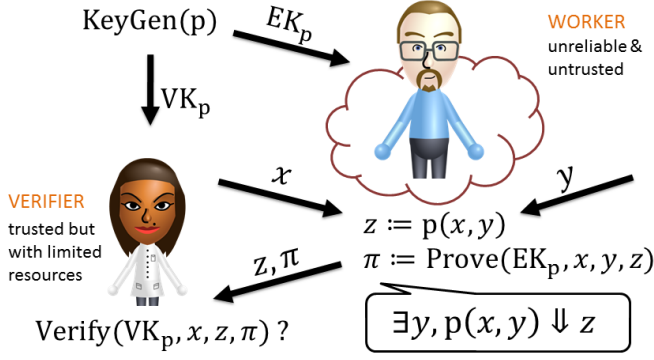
KeyGen(p)

$EK_p$

WORKER
unreliable & untrusted

$VK_p$

VERIFIER
trusted but with limited resources

$x$

y

$z \coloneqq p(x, y)$

$\pi \coloneqq \text{Prove}(EK_p, x, y, z)$

$z, \pi$

Verify($VK_p, x, z, \pi$) ?

$\exists y, p(x, y) \Downarrow z$